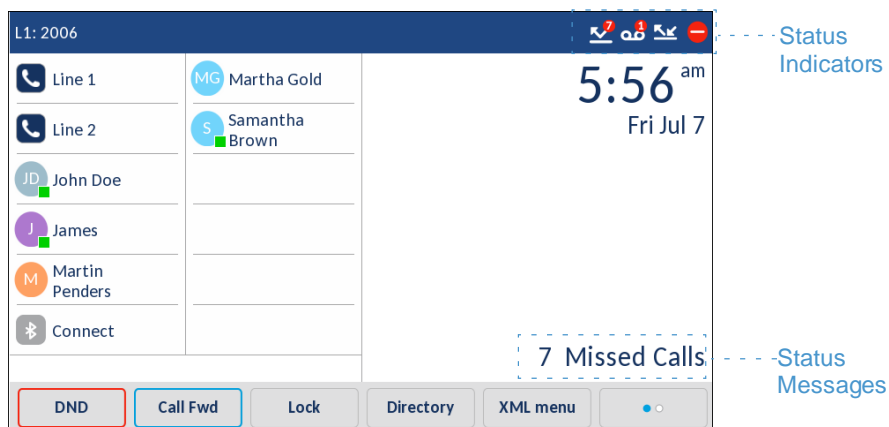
L1: 2006

7 1

Status Indicators

Line 1

Line 2

JD John Doe

J James

M Martin Penders

Connect

MG Martha Gold

S Samantha Brown

5:56 am

Fri Jul 7

7 Missed Calls

Status Messages

DND

Call Fwd

Lock

Directory

XML menu